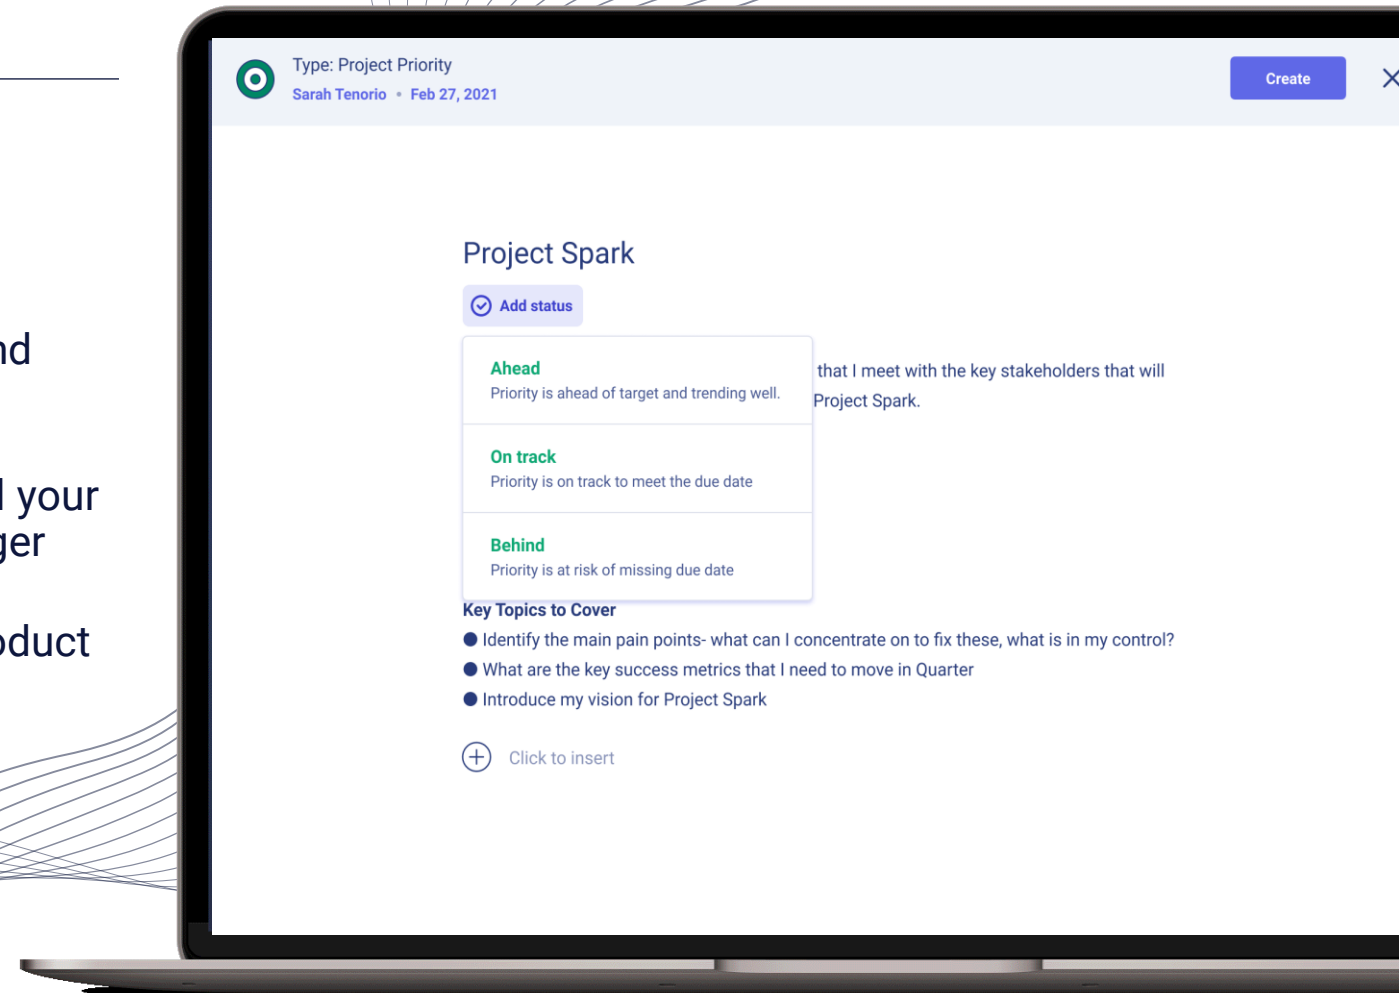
nd

l your
ger

oduct

Type: Project Priority
Sarah Tenorio • Feb 27, 2021

Create

Project Spark

Add status

Ahead
Priority is ahead of target and trending well.

On track
Priority is on track to meet the due date

Behind
Priority is at risk of missing due date

that I meet with the key stakeholders that will Project Spark.

Key Topics to Cover
● Identify the main pain points- what can I concentrate on to fix these, what is in my control?
● What are the key success metrics that I need to move in Quarter
● Introduce my vision for Project Spark

Click to insert